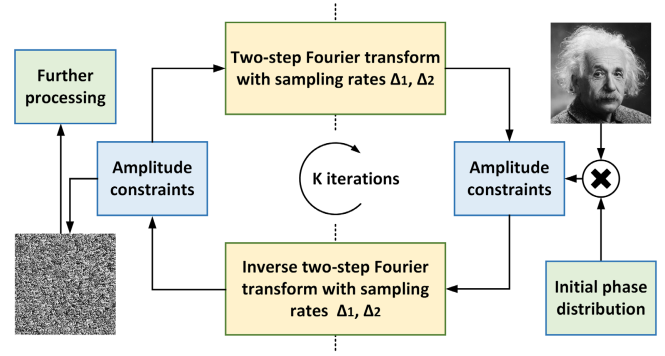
Further processing

Two-step Fourier transform with sampling rates $\Delta_1$, $\Delta_2$

Amplitude constraints

K iterations

Amplitude constraints

Inverse two-step Fourier transform with sampling rates $\Delta_1$, $\Delta_2$

Initial phase distribution